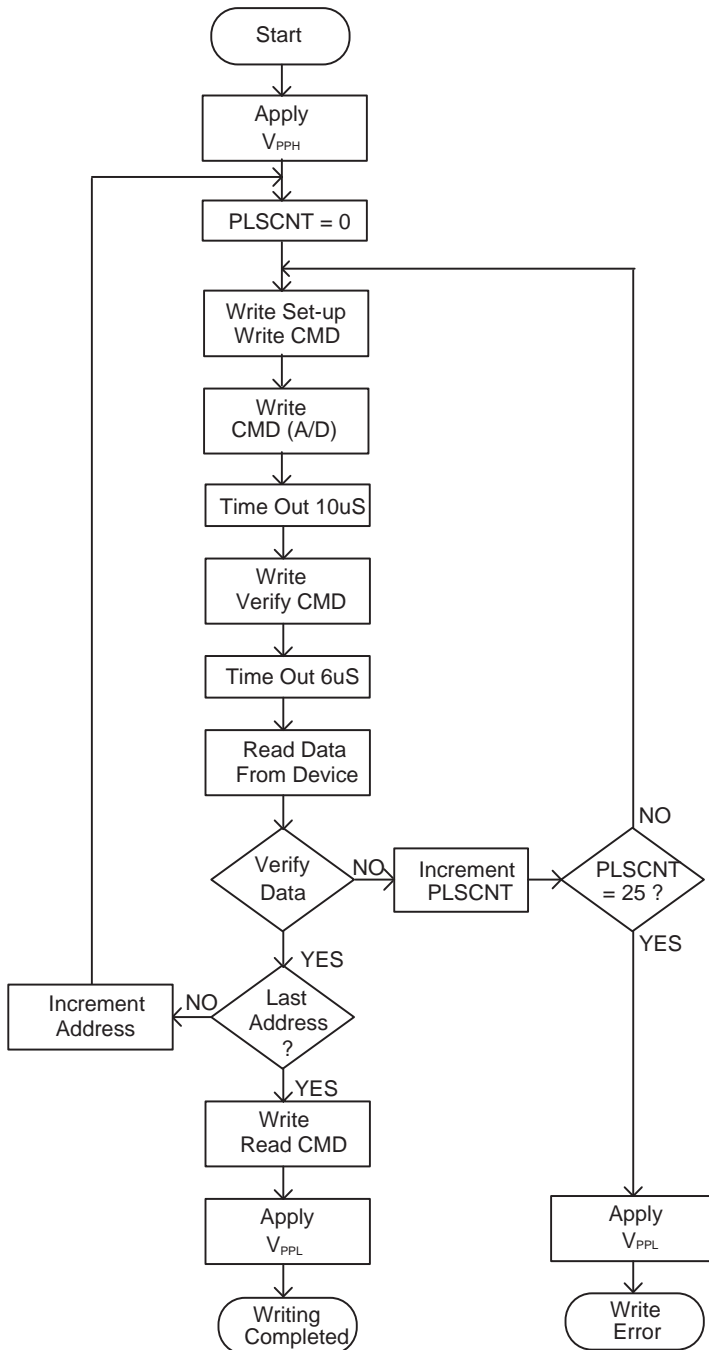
Start

Apply $V_{PPH}$

PLSCNT = 0

Write Set-up Write CMD

Write CMD (A/D)

Time Out 10uS

Write Verify CMD

Time Out 6uS

Read Data From Device

Verify Data

NO

Increment PLSCNT

PLSCNT = 25 ?

NO

YES

YES

Increment Address

NO

Last Address ?

YES

Write Read CMD

Apply $V_{PPL}$

Writing Completed

Apply $V_{PPL}$

Write Error